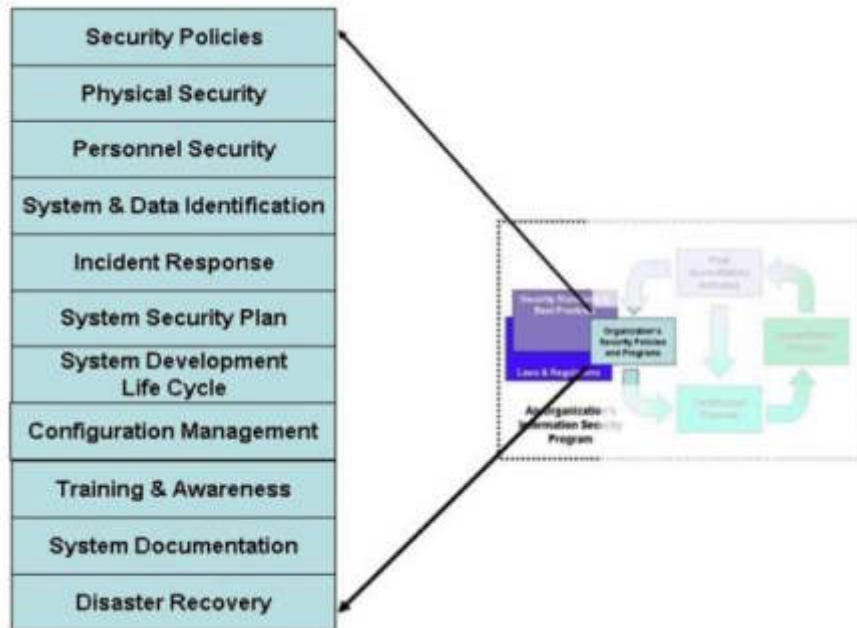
Security Policies

Physical Security

Personnel Security

System & Data Identification

Incident Response

System Security Plan

System Development Life Cycle

Configuration Management

Training & Awareness

System Documentation

Disaster Recovery

Security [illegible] Best Practices

Laws & Regulations

Organization's Security Policies and Programs

An Organization's Information Security Program

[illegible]

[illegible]

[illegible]